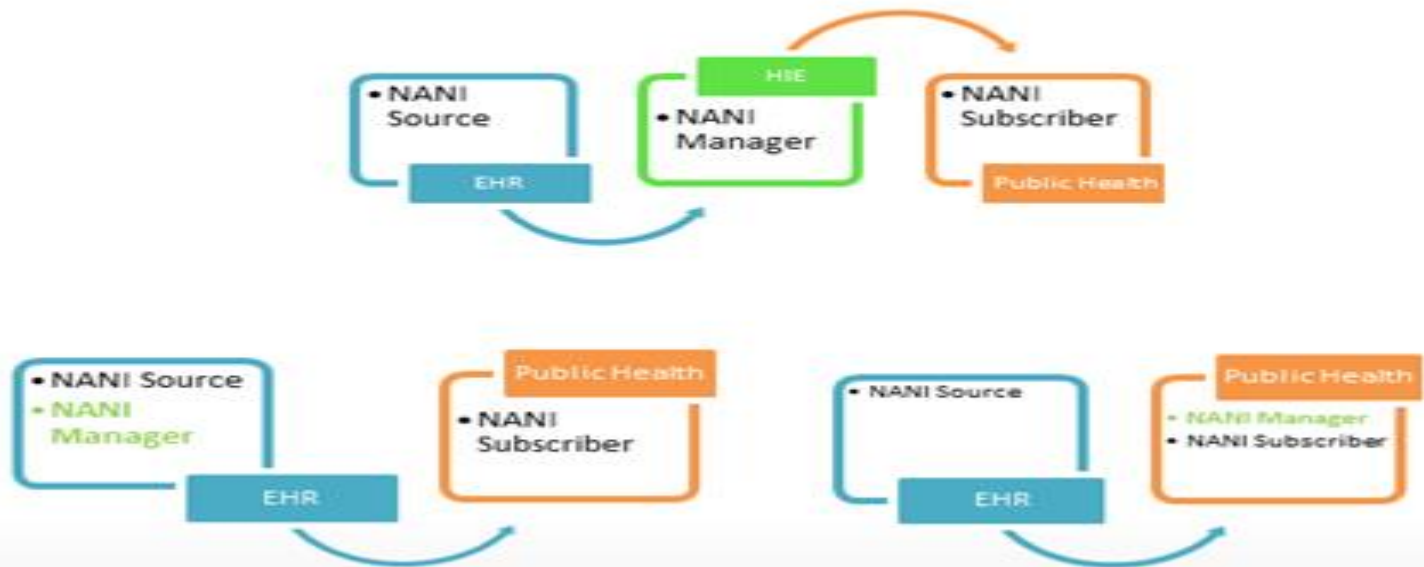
• NANI Source

EHR

HIE

• NANI Manager

• NANI Subscriber

Public Health

• NANI Source
• NANI Manager

EHR

Public Health

• NANI Subscriber

• NANI Source

EHR

Public Health

• NANI Manager
• NANI Subscriber